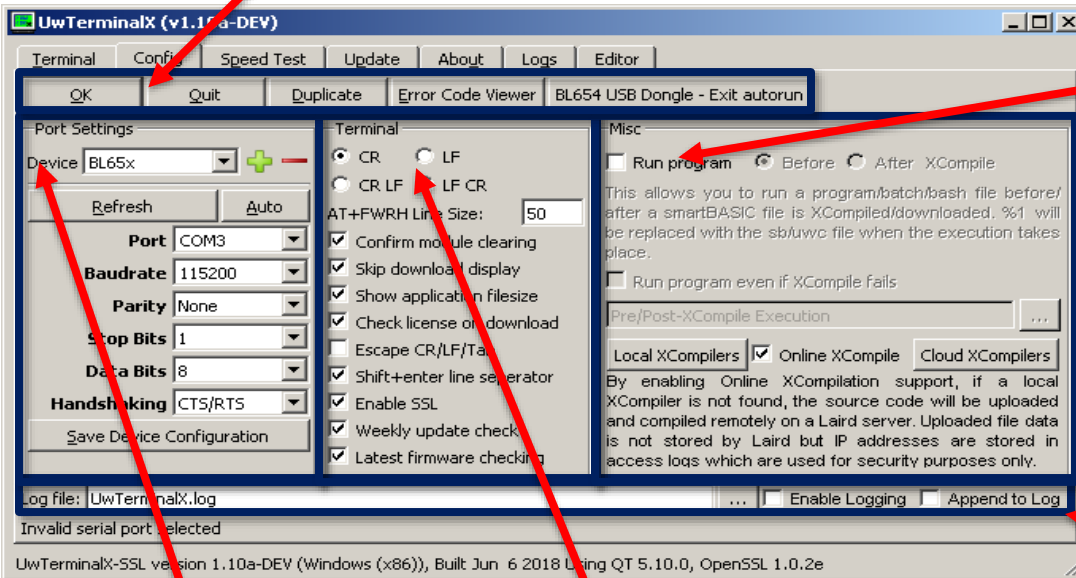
UwTerminalX (v1.1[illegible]a-DEV)

Terminal | Confi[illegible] | Speed Test | Update | About | Logs | Editor

OK | Quit | Duplicate | Error Code Viewer | BL654 USB Dongle - Exit autorun

Port Settings

Device BL65x

Refresh | Auto

Port COM3

Baudrate 115200

Parity None

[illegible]top Bits 1

Da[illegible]a Bits 8

Handshaking CTS/RTS

Save De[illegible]ice Configuration

Terminal

CR LF

CR LF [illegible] LF CR

AT+FWRH Li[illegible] Size: 50

Confirm mo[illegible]ule clearing

Skip downlo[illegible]d display

Show application filesize

Check license o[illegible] download

Escape CR/LF/Ta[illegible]

Shift+enter line seperator

Enable SSL

Weekly update check

Latest firmware checking

Misc

Run program Before After XCompile

This allows you to run a program/batch/bash file before/ after a smartBASIC file is XCompiled/downloaded. %1 will be replaced with the sb/uwc file when the execution takes place.

Run program even if XCompile fails

Pre/Post-XCompile Execution ...

Local XCompilers | Online XCompile | Cloud XCompilers

By enabling Online XCompilation support, if a local XCompiler is not found, the source code will be uploaded and compiled remotely on a Laird server. Uploaded file data is not stored by Laird but IP addresses are stored in access logs which are used for security purposes only.

Log file: UwTerminalX.log ... Enable Logging Append to Log

Invalid serial port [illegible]elected

UwTerminalX-SSL ve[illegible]sion 1.10a-DEV (Windows (x86)), Built Jun 6 2018 U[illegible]ing QT 5.10.0, OpenSSL 1.0.2e